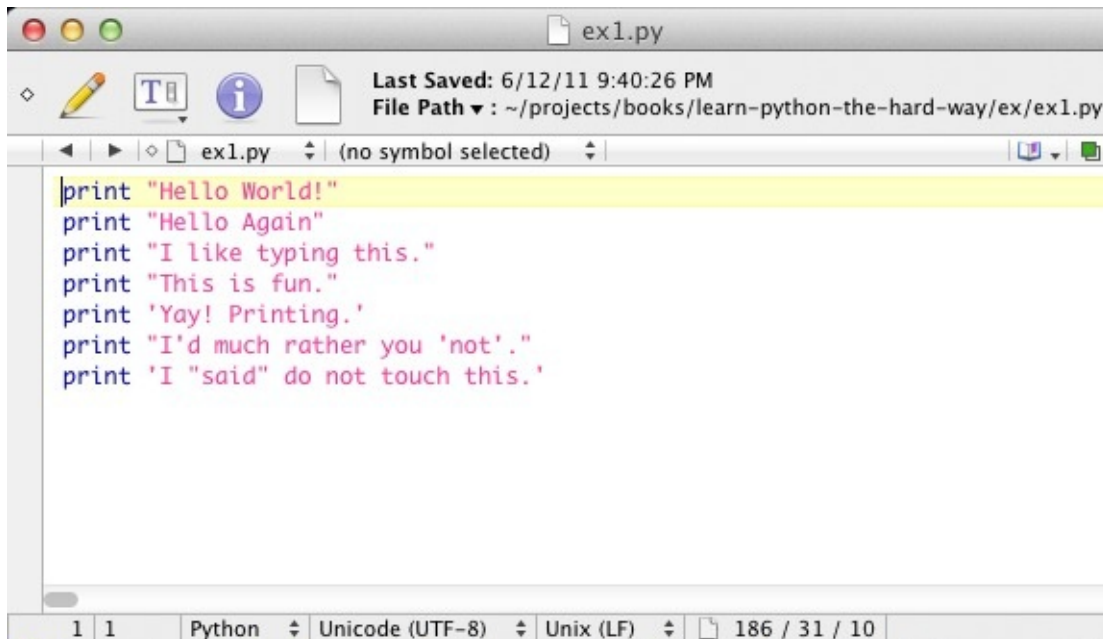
ex1.py

Last Saved: 6/12/11 9:40:26 PM
File Path ▾ : ~/projects/books/learn-python-the-hard-way/ex/ex1.py

ex1.py (no symbol selected)

print "Hello World!"
print "Hello Again"
print "I like typing this."
print "This is fun."
print 'Yay! Printing.'
print "I'd much rather you 'not'."
print 'I "said" do not touch this.'

1 1 Python Unicode (UTF-8) Unix (LF) 186 / 31 / 10